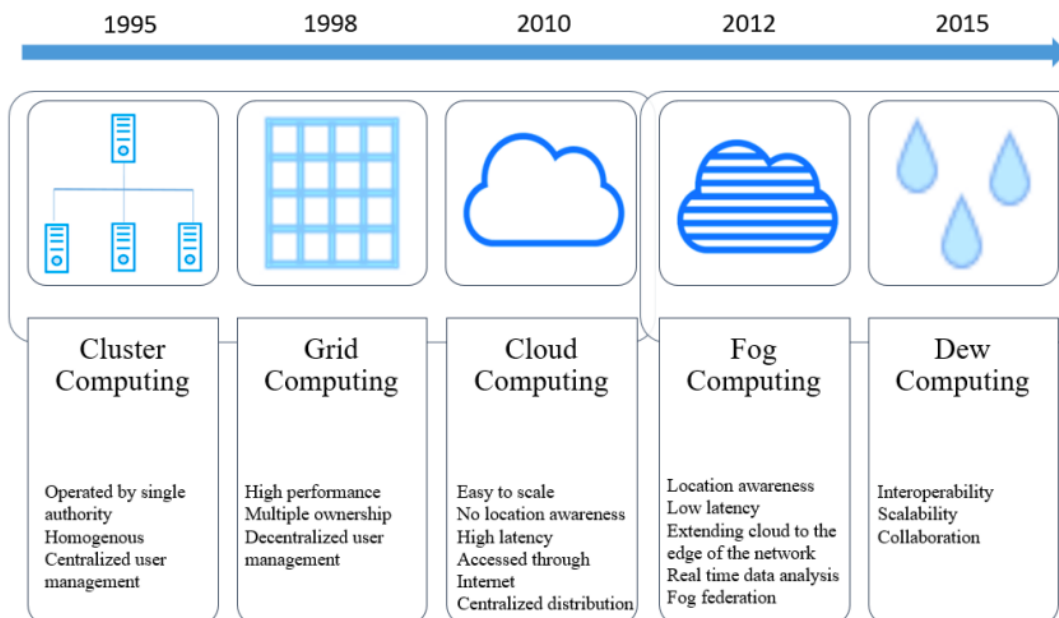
1995 1998 2010 2012 2015

Cluster Computing

Operated by single authority
Homogenous
Centralized user management

Grid Computing

High performance
Multiple ownership
Decentralized user management

Cloud Computing

Easy to scale
No location awareness
High latency
Accessed through Internet
Centralized distribution

Fog Computing

Location awareness
Low latency
Extending cloud to the edge of the network
Real time data analysis
Fog federation

Dew Computing

Interoperability
Scalability
Collaboration